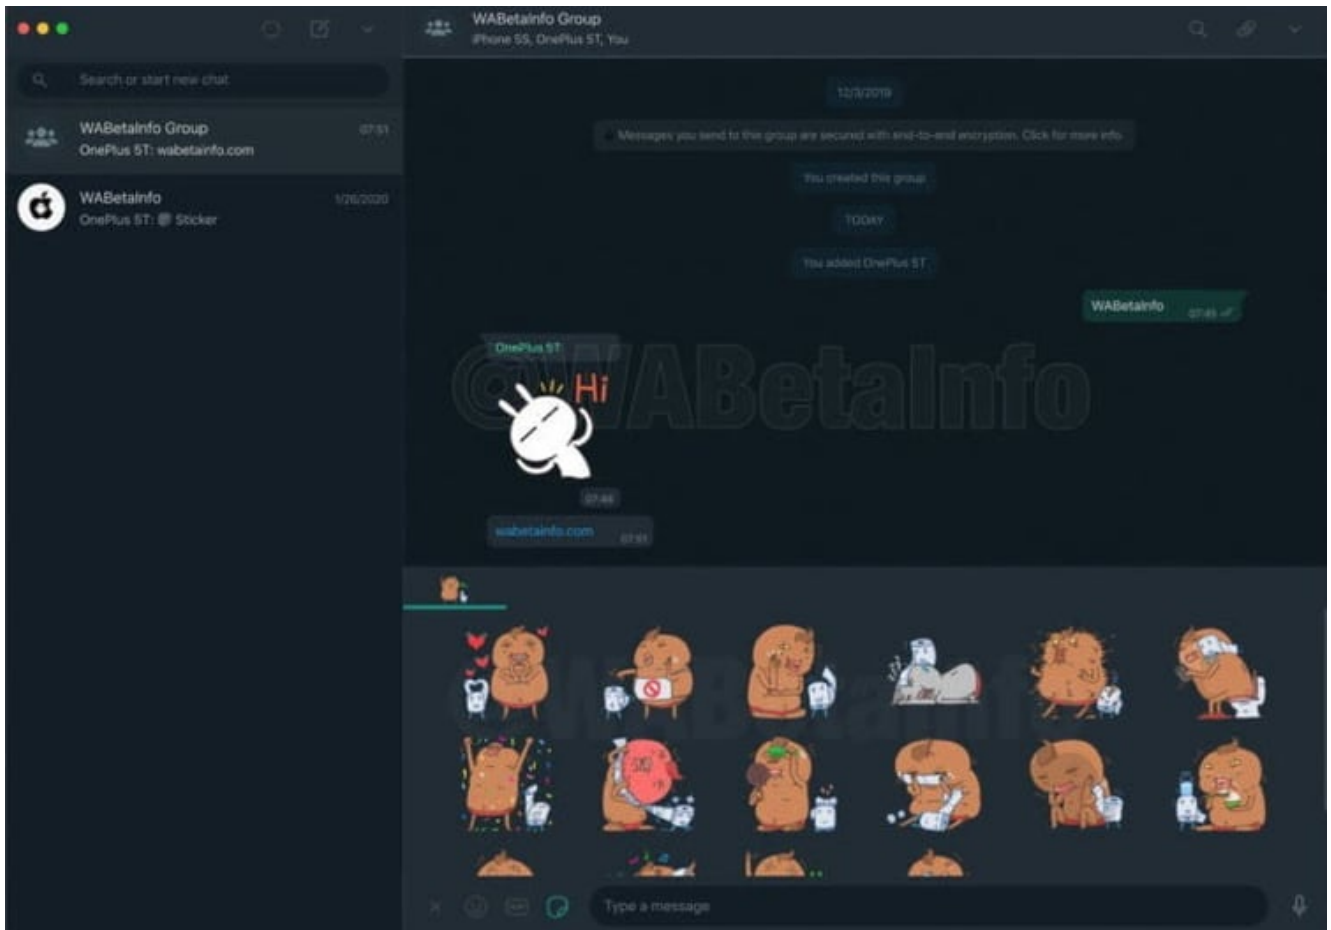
Search or start new chat

WABetaInfo Group
07:51
OnePlus 5T: wabetainfo.com

WABetaInfo
1/26/2020
OnePlus 5T: Sticker

WABetaInfo Group
iPhone 5S, OnePlus 5T, You

12/3/2019

Messages you send to this group are secured with end-to-end encryption. Click for more info.

You created this group

TODAY

You added OnePlus 5T

WABetaInfo 07:49

OnePlus 5T

Hi

07:49

wabetainfo.com 07:51

©WABetaInfo

Type a message